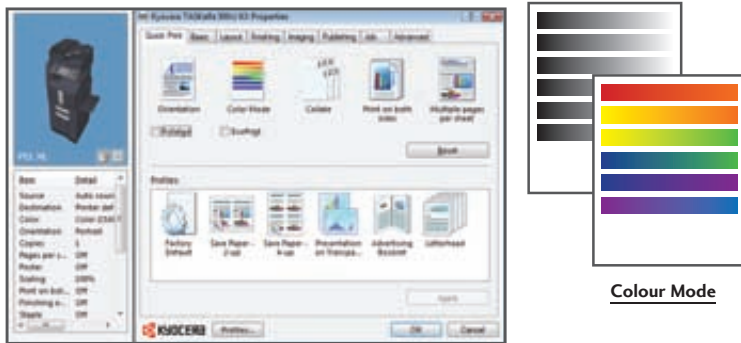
Kyocera TASKalfa 3051ci KX Properties

Quick Print | Basic | Layout | Finishing | Imaging | Publishing | Job | Advanced

Orientation
Color Mode
Collate
Print on both sides
Multiple pages per sheet

Prompt
EcoPrint

Reset

Profiles

Factory Default
Save Paper - 2-up
Save Paper - 4-up
Presentation on Transpa...
Advertising Booklet
Letterhead

Apply

KYOCERA
Profiles...
OK
Cancel

Item | Detail
Source | Auto select
Destination | Printer def
Color | Color (CMY
Orientation | Portrait
Copies | 1
Pages per s... | Off
Poster | Off
Scaling | 100%
Print on both... | Off
Finishing e... | Off
Staple | Off

Colour Mode